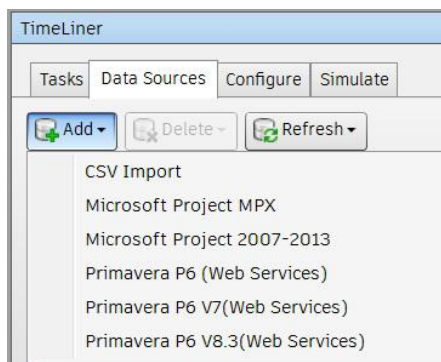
TimeLiner

Tasks | Data Sources | Configure | Simulate

Add ▾ | Delete ▾ | Refresh ▾

CSV Import
Microsoft Project MPX
Microsoft Project 2007-2013
Primavera P6 (Web Services)
Primavera P6 V7(Web Services)
Primavera P6 V8.3(Web Services)